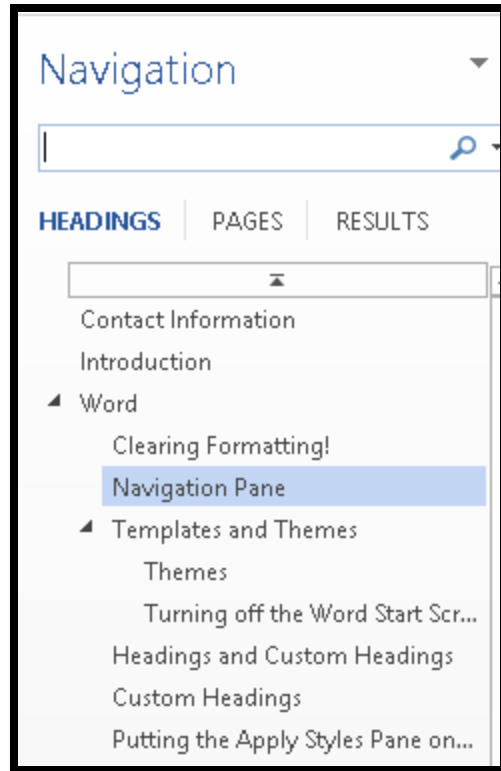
Navigation

HEADINGS PAGES RESULTS

Contact Information
Introduction
Word
Clearing Formatting!
Navigation Pane
Templates and Themes
Themes
Turning off the Word Start Scr...
Headings and Custom Headings
Custom Headings
Putting the Apply Styles Pane on...